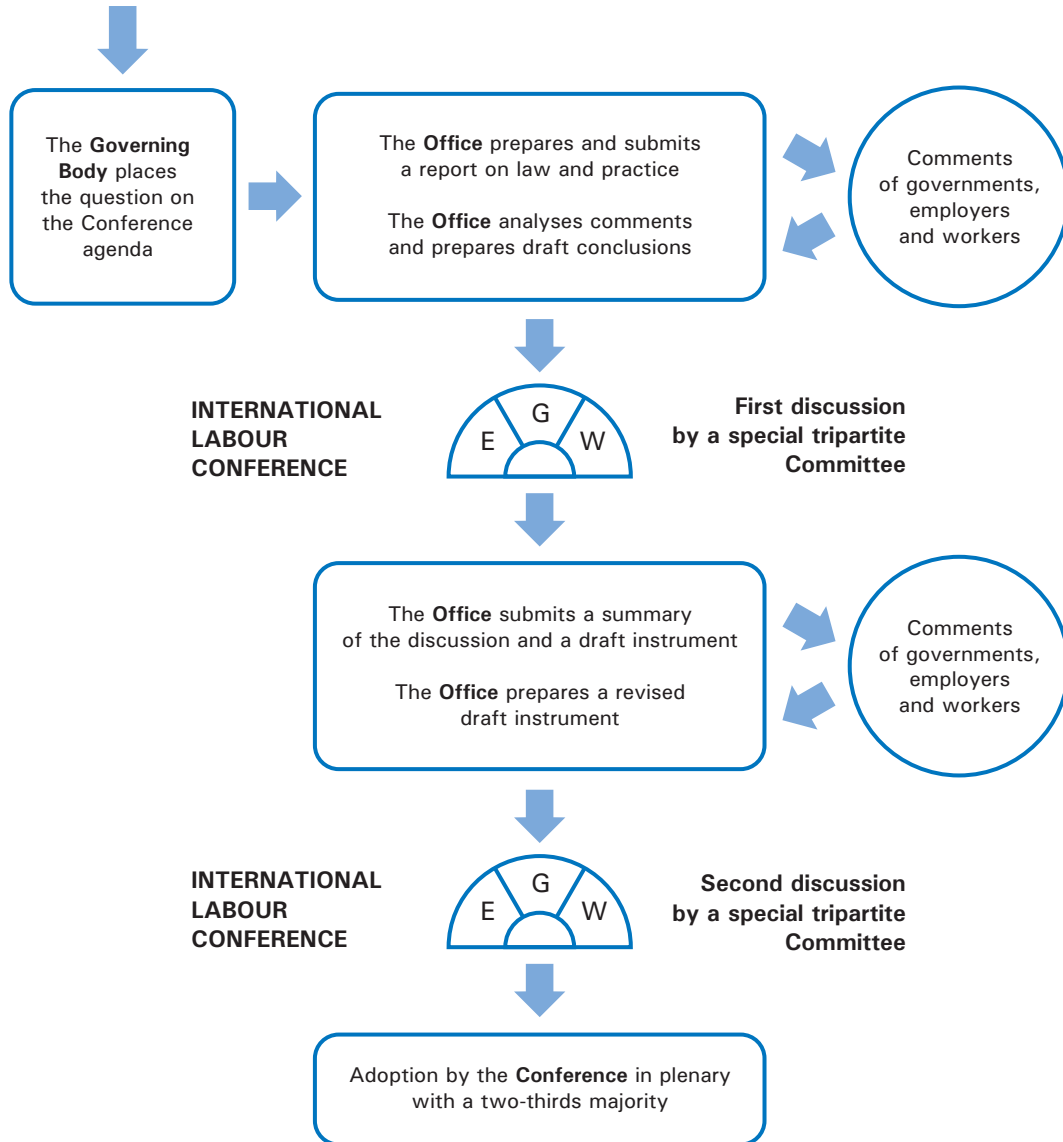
The Governing Body places the question on the Conference agenda

The Office prepares and submits a report on law and practice

The Office analyses comments and prepares draft conclusions

Comments of governments, employers and workers

INTERNATIONAL LABOUR CONFERENCE

G
E
W

First discussion by a special tripartite Committee

The Office submits a summary of the discussion and a draft instrument

The Office prepares a revised draft instrument

Comments of governments, employers and workers

INTERNATIONAL LABOUR CONFERENCE

G
E
W

Second discussion by a special tripartite Committee

Adoption by the Conference in plenary with a two-thirds majority